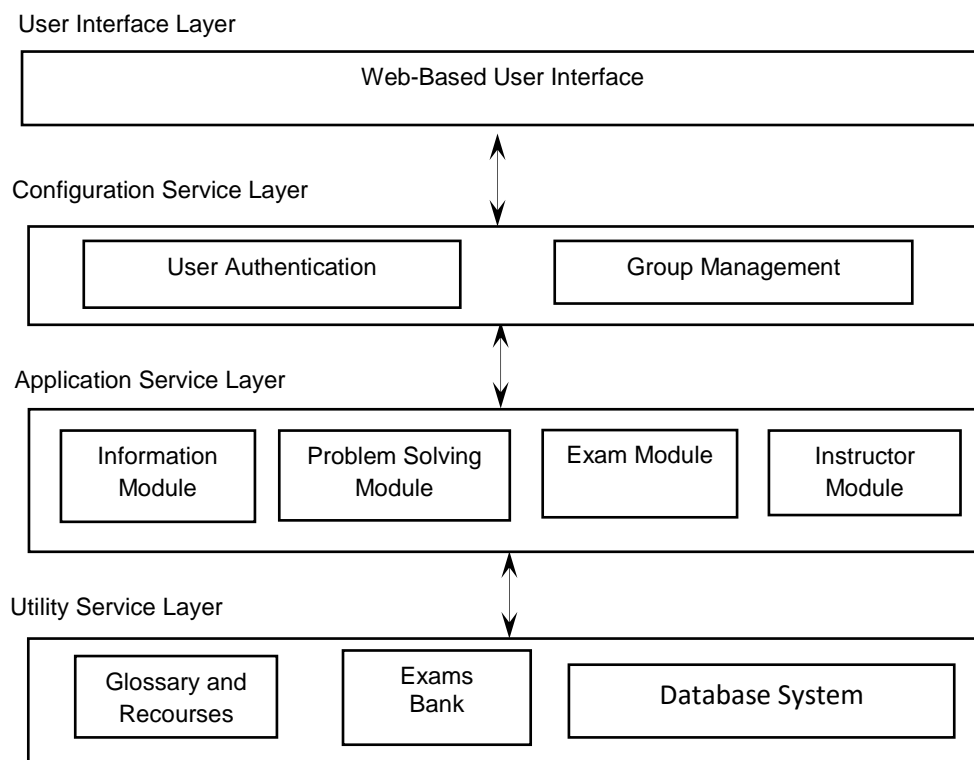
User Interface Layer

Web-Based User Interface

Configuration Service Layer

User Authentication

Group Management

Application Service Layer

Information Module

Problem Solving Module

Exam Module

Instructor Module

Utility Service Layer

Glossary and Recourses

Exams Bank

Database System